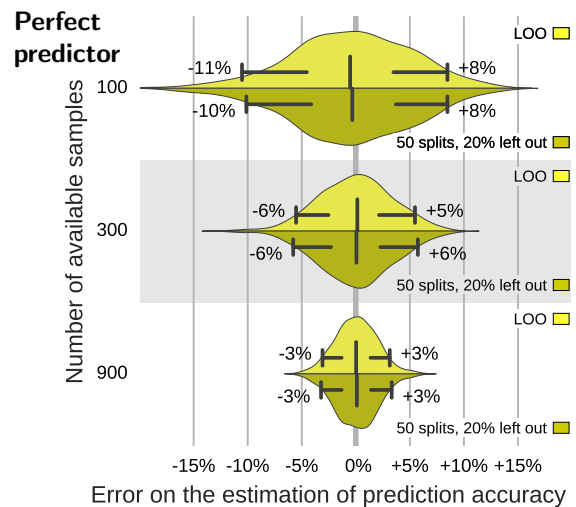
Perfect predictor

LOO
-11%
+8%
100
-10%
+8%
50 splits, 20% left out

LOO
-6%
+5%
300
-6%
+6%
50 splits, 20% left out

LOO
-3%
+3%
900
-3%
+3%
50 splits, 20% left out

Number of available samples

-15% -10% -5% 0% +5% +10% +15%

Error on the estimation of prediction accuracy